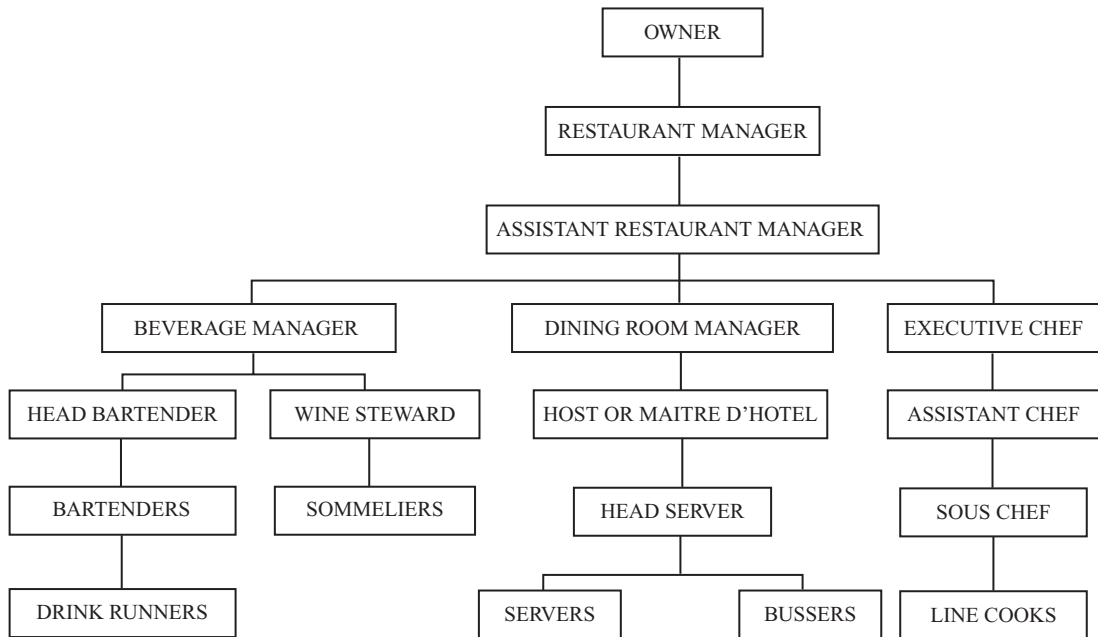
OWNER

RESTAURANT MANAGER

ASSISTANT RESTAURANT MANAGER

BEVERAGE MANAGER

DINING ROOM MANAGER

EXECUTIVE CHEF

HEAD BARTENDER

WINE STEWARD

HOST OR MAITRE D'HOTEL

ASSISTANT CHEF

BARTENDERS

SOMMELIERS

HEAD SERVER

SOUS CHEF

DRINK RUNNERS

SERVERS

BUSSERS

LINE COOKS